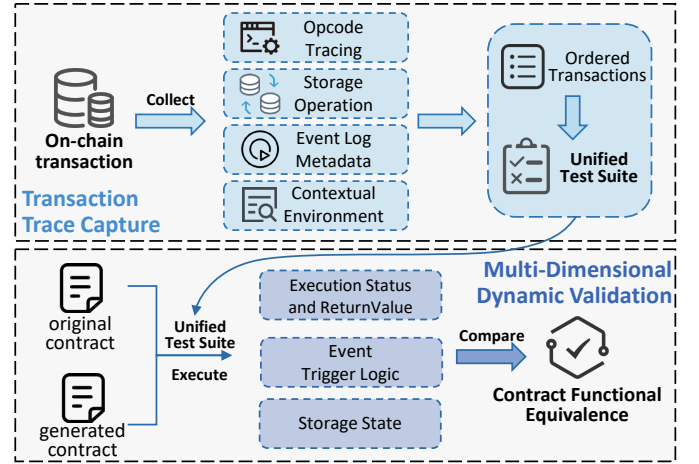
On-chain transaction

Collect

Opcode Tracing

Storage Operation

Event Log Metadata

Contextual Environment

Ordered Transactions

Unified Test Suite

Transaction Trace Capture

original contract

generated contract

Unified Test Suite

Execute

Execution Status and ReturnValue

Event Trigger Logic

Storage State

Compare

Multi-Dimensional Dynamic Validation

Contract Functional Equivalence